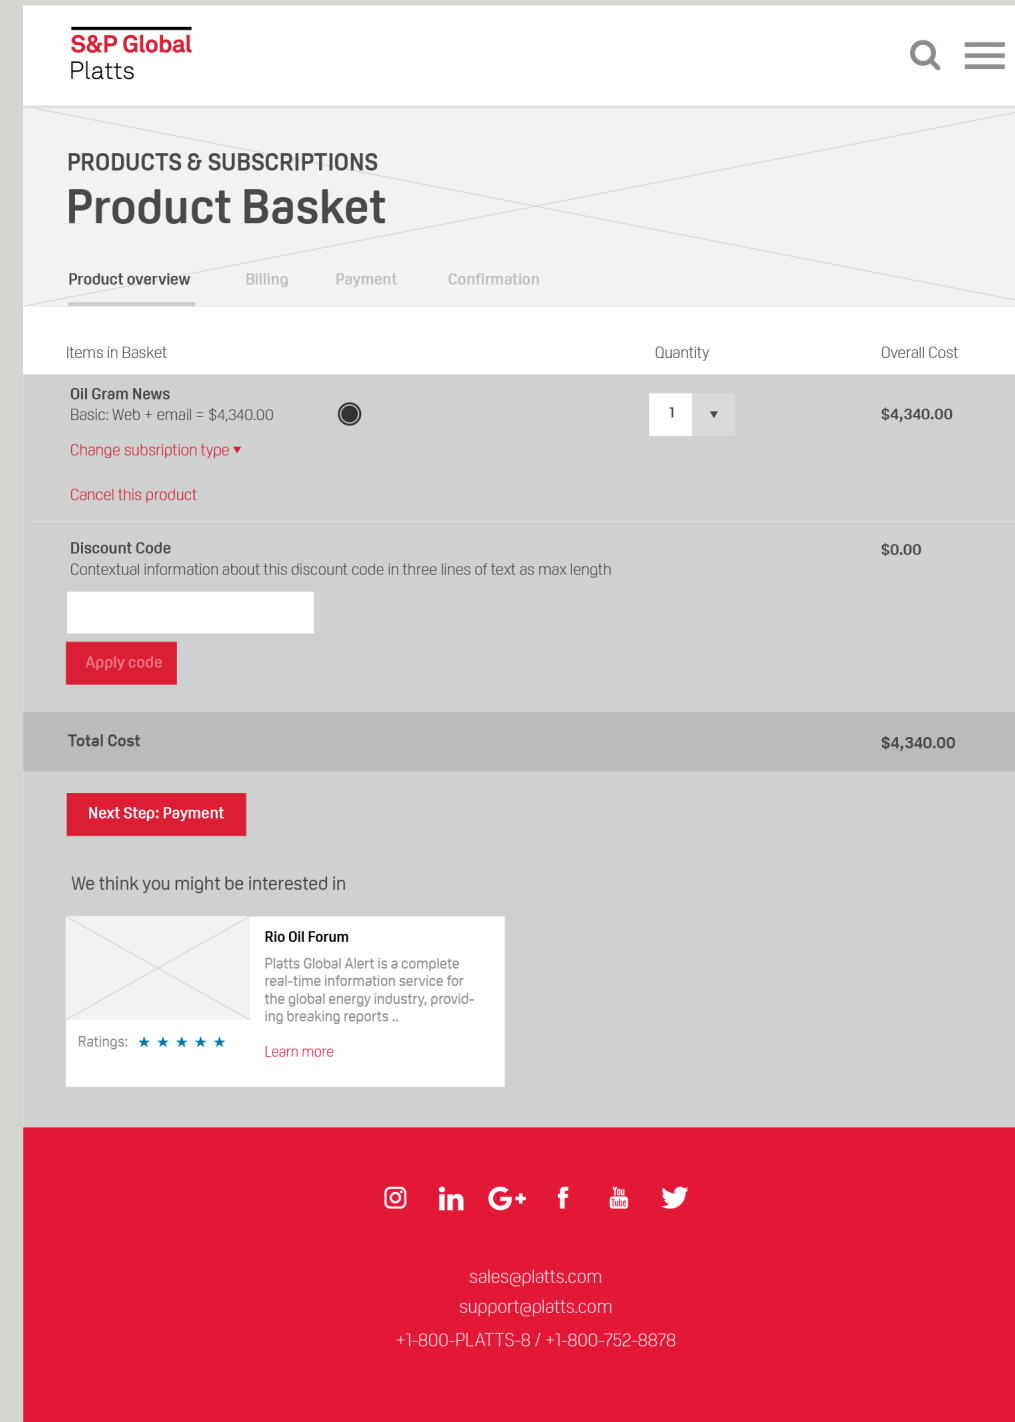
S&P Global
Platts

PRODUCTS & SUBSCRIPTIONS
Product Basket

Product overview Billing Payment Confirmation

Items in Basket Quantity Overall Cost

Oil Gram News
Basic: Web + email = $4,340.00
1
$4,340.00

Change subsription type ▾

Cancel this product

Discount Code
Contextual information about this discount code in three lines of text as max length
$0.00

Apply code

Total Cost $4,340.00

Next Step: Payment

We think you might be interested in

Rio Oil Forum
Platts Global Alert is a complete real-time information service for the global energy industry, providing breaking reports ..

Ratings: ★ ★ ★ ★ ★

Learn more

You Tube

sales@platts.com
support@platts.com
+1-800-PLATTS-8 / +1-800-752-8878